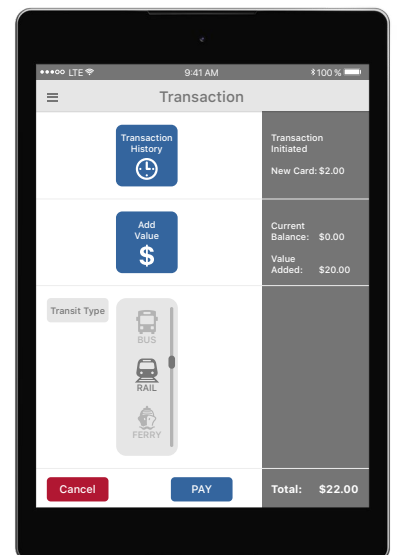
●●●●○ LTE 9:41 AM 100 %

Transaction

Transaction History

Transaction Initiated

New Card: $2.00

Add Value

$

Current Balance: $0.00

Value Added: $20.00

Transit Type

BUS

RAIL

FERRY

Cancel

PAY

Total: $22.00